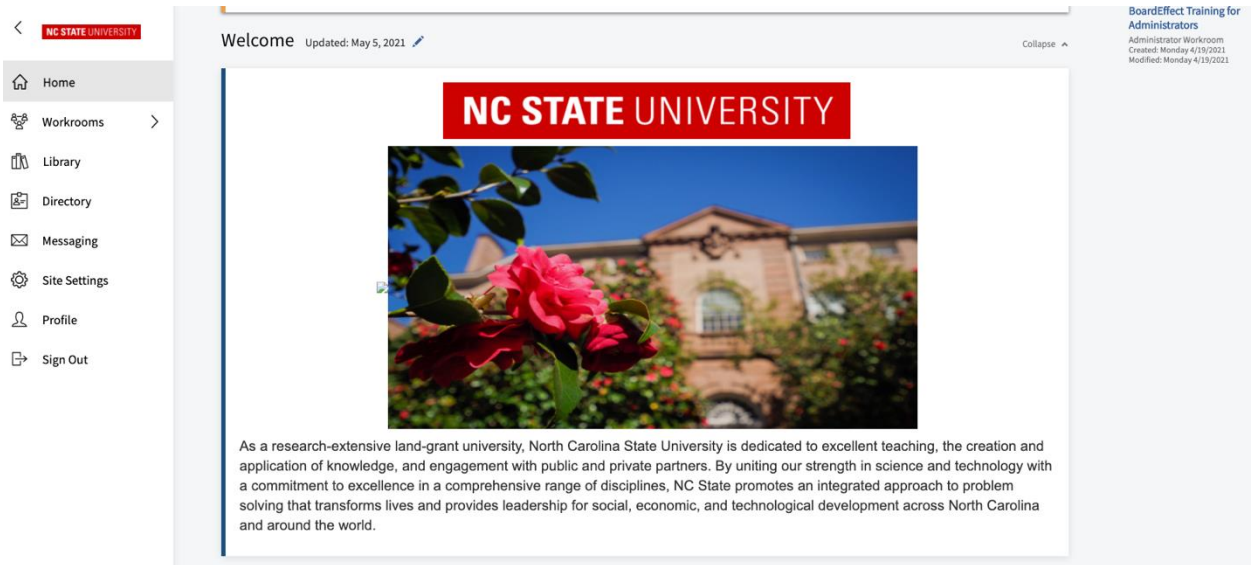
NC STATE UNIVERSITY

Home

Workrooms

Library

Directory

Messaging

Site Settings

Profile

Sign Out

Welcome Updated: May 5, 2021

Collapse

NC STATE UNIVERSITY

As a research-extensive land-grant university, North Carolina State University is dedicated to excellent teaching, the creation and application of knowledge, and engagement with public and private partners. By uniting our strength in science and technology with a commitment to excellence in a comprehensive range of disciplines, NC State promotes an integrated approach to problem solving that transforms lives and provides leadership for social, economic, and technological development across North Carolina and around the world.

BoardEffect Training for Administrators
Administrator Workroom
Created: Monday 4/19/2021
Modified: Monday 4/19/2021